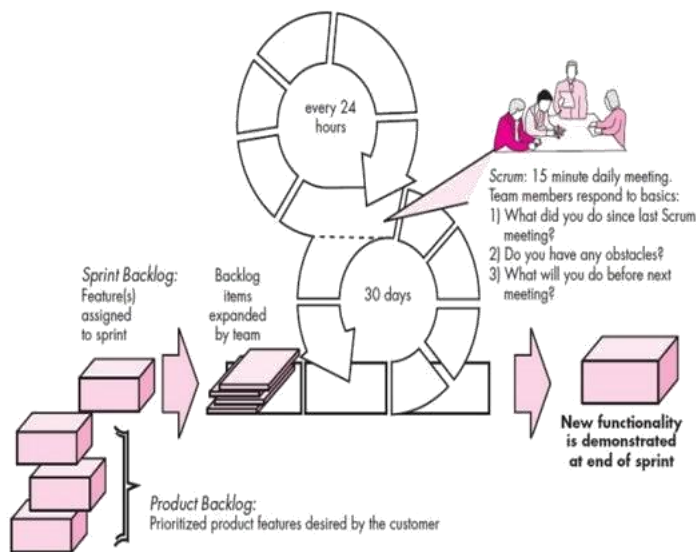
every 24 hours

Scrum: 15 minute daily meeting. Team members respond to basics:
1) What did you do since last Scrum meeting?
2) Do you have any obstacles?
3) What will you do before next meeting?

Sprint Backlog: Feature(s) assigned to sprint

Backlog items expanded by team

30 days

New functionality is demonstrated at end of sprint

Product Backlog: Prioritized product features desired by the customer